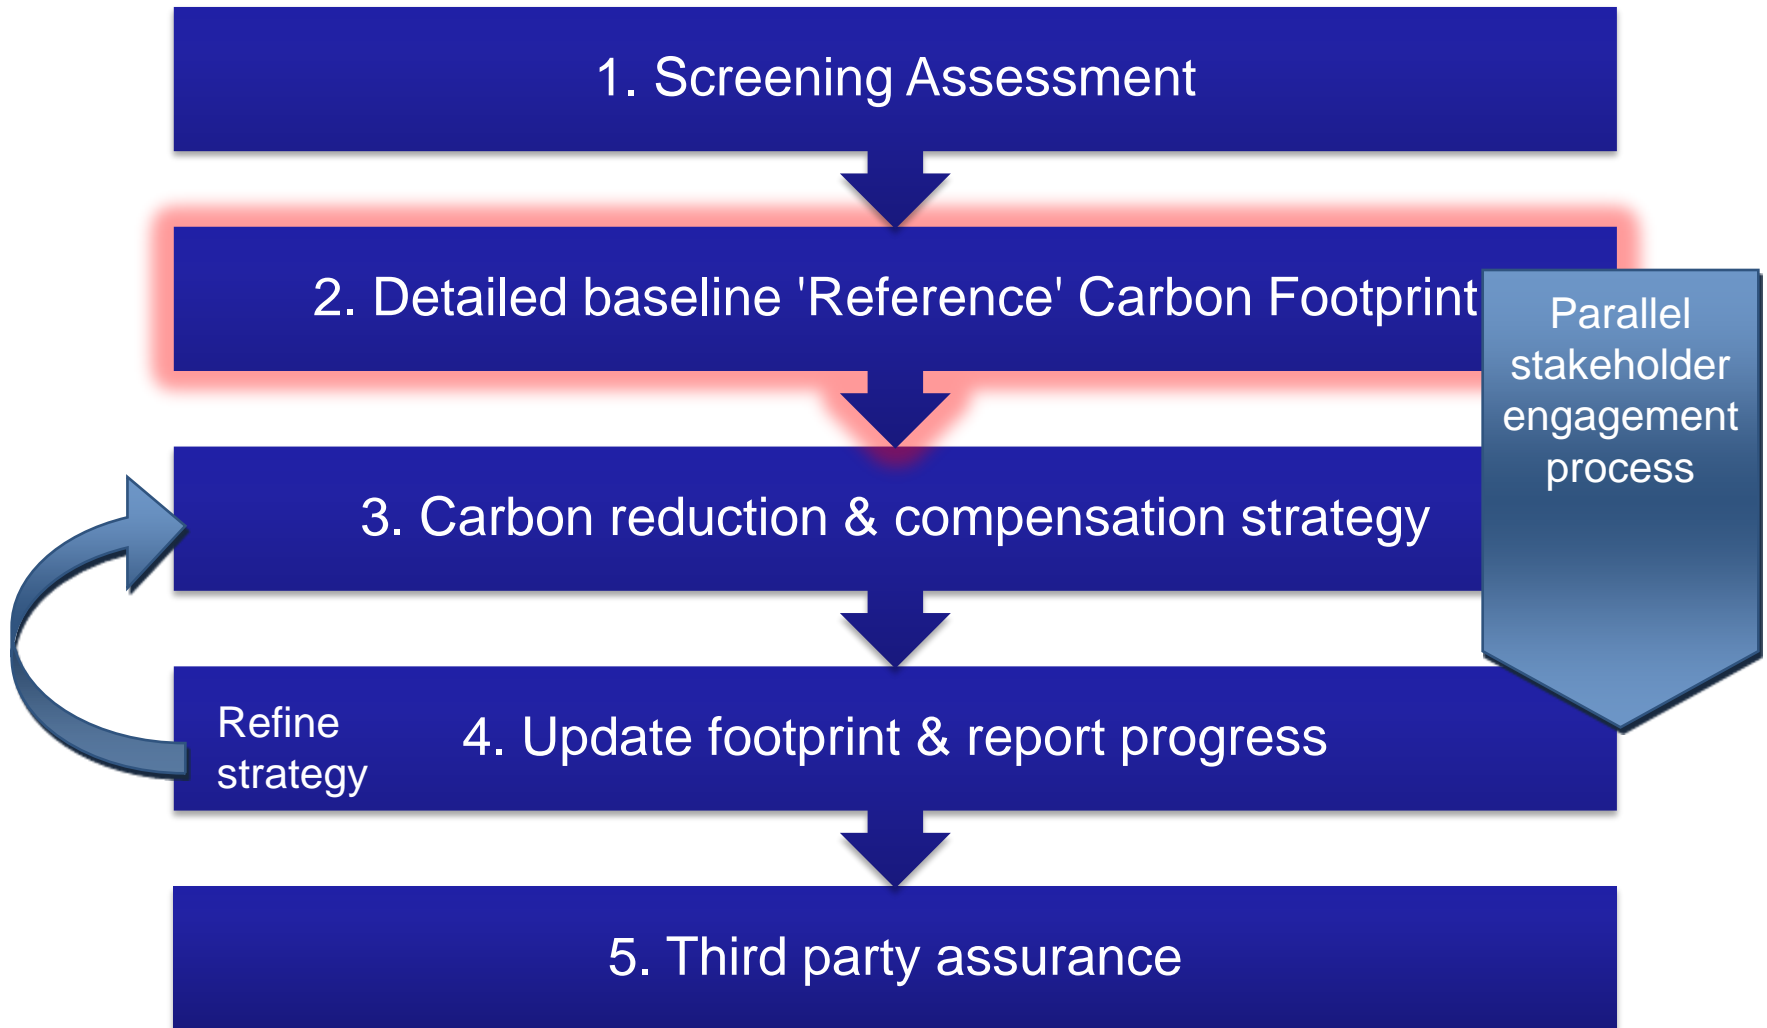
1. Screening Assessment

2. Detailed baseline 'Reference' Carbon Footprint

Parallel stakeholder engagement process

3. Carbon reduction & compensation strategy

Refine strategy

4. Update footprint & report progress

5. Third party assurance